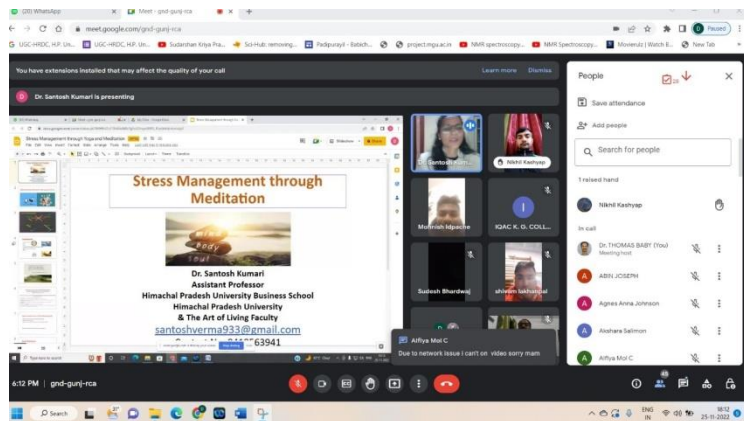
(20) WhatsApp
Meet - gnd-gunj-rca
meet.google.com/gnd-gunj-rca
Paused
UGC-HRDC, H.P. Un...
UGC-HRDC, H.P. Un...
Sudarshan Kriya Pra...
Sci-Hub: removing...
Padipurayil - Babich...
project.mgu.ac.in
NMR spectroscopy...
NMR Spectroscopy...
Movierulz | Watch E...
New Tab

You have extensions installed that may affect the quality of your call
Learn more
Dismiss

Dr. Santosh Kumari is presenting

Stress Management through Meditation

Dr. Santosh Kumari
Assistant Professor
Himachal Pradesh University Business School
Himachal Pradesh University
& The Art of Living Faculty
santoshverma933@gmail.com
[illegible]63941

Dr. Santosh Kum...
Nikhil Kashyap
Motirish Idpache
IQAC K. G. COLL...
Sudesh Bhardwaj
shivam lakhanpal

Alfiya Mol C
Due to network issue i can't on video sorry mam

People
Save attendance
Add people
Search for people
1 raised hand
Nikhil Kashyap
In call
Dr. THOMAS BABY (You)
Meeting host
ABIN JOSEPH
Agnes Anna Johnson
Akshara Salimon
Alfiya Mol C

6:12 PM | gnd-gunj-rca

Search
ENG IN
18:12
25-11-2022